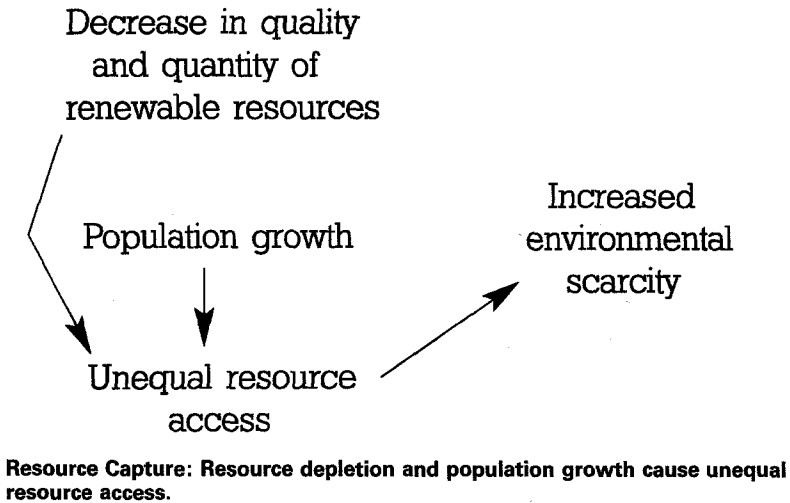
Decrease in quality and quantity of renewable resources

Population growth

Increased environmental scarcity

Unequal resource access

Resource Capture: Resource depletion and population growth cause unequal resource access.